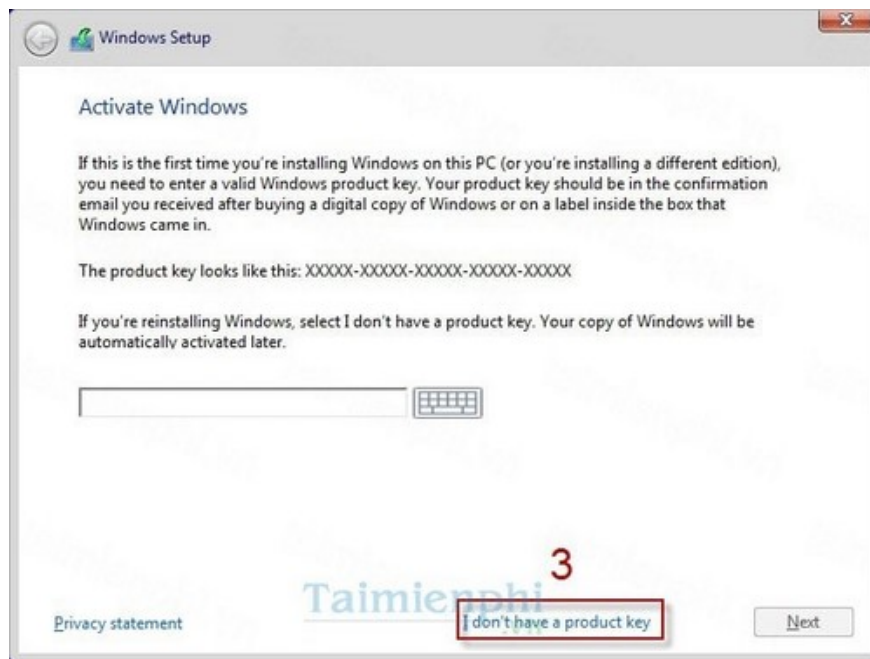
Windows Setup

Activate Windows

If this is the first time you're installing Windows on this PC (or you're installing a different edition), you need to enter a valid Windows product key. Your product key should be in the confirmation email you received after buying a digital copy of Windows or on a label inside the box that Windows came in.

The product key looks like this: XXXXX-XXXXX-XXXXX-XXXXX-XXXXX

If you're reinstalling Windows, select I don't have a product key. Your copy of Windows will be automatically activated later.

3

Taimienphi

Privacy statement

I don't have a product key

Next